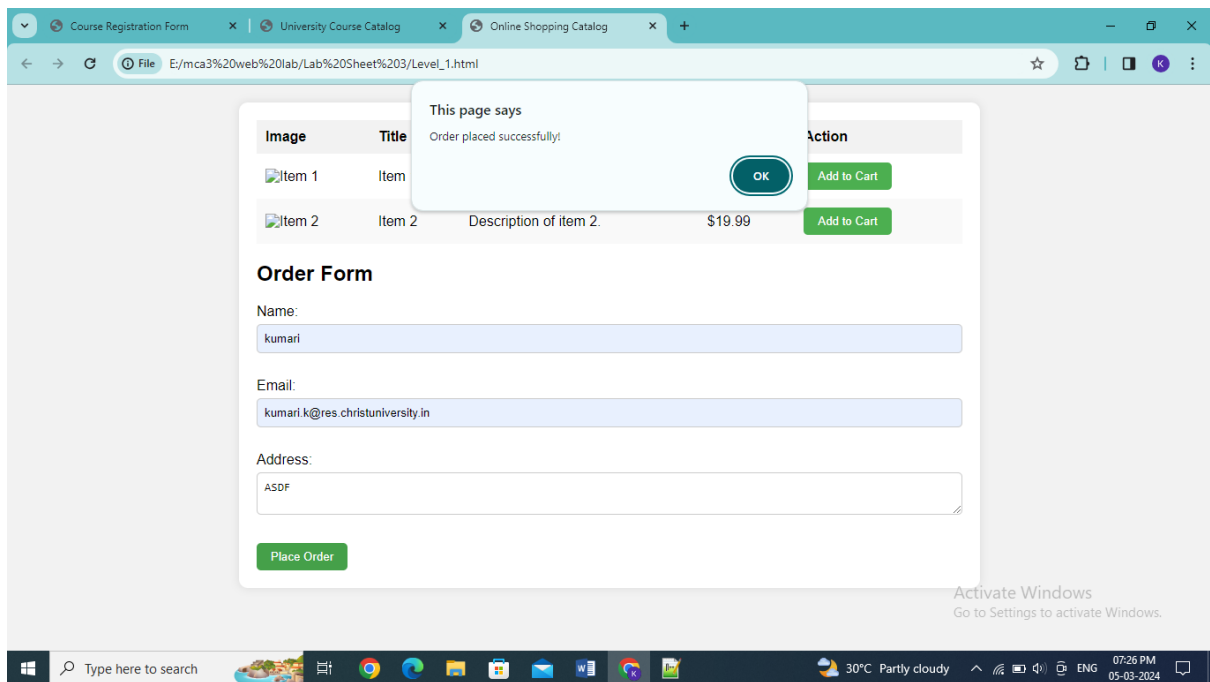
Course Registration Form × University Course Catalog × Online Shopping Catalog × +

File E:/mca3%20web%20lab/Lab%20Sheet%203/Level_1.html

| Image | Title | | | Action |
|---|---|---|---|---|
| Item 1 | Item | | | Add to Cart |
| Item 2 | Item 2 | Description of item 2. | $19.99 | Add to Cart |

This page says
Order placed successfully!
OK

Order Form

Name:
kumari

Email:
kumari.k@res.christuniversity.in

Address:
ASDF

Place Order

Activate Windows
Go to Settings to activate Windows.

Type here to search
30°C Partly cloudy ENG 07:26 PM 05-03-2024